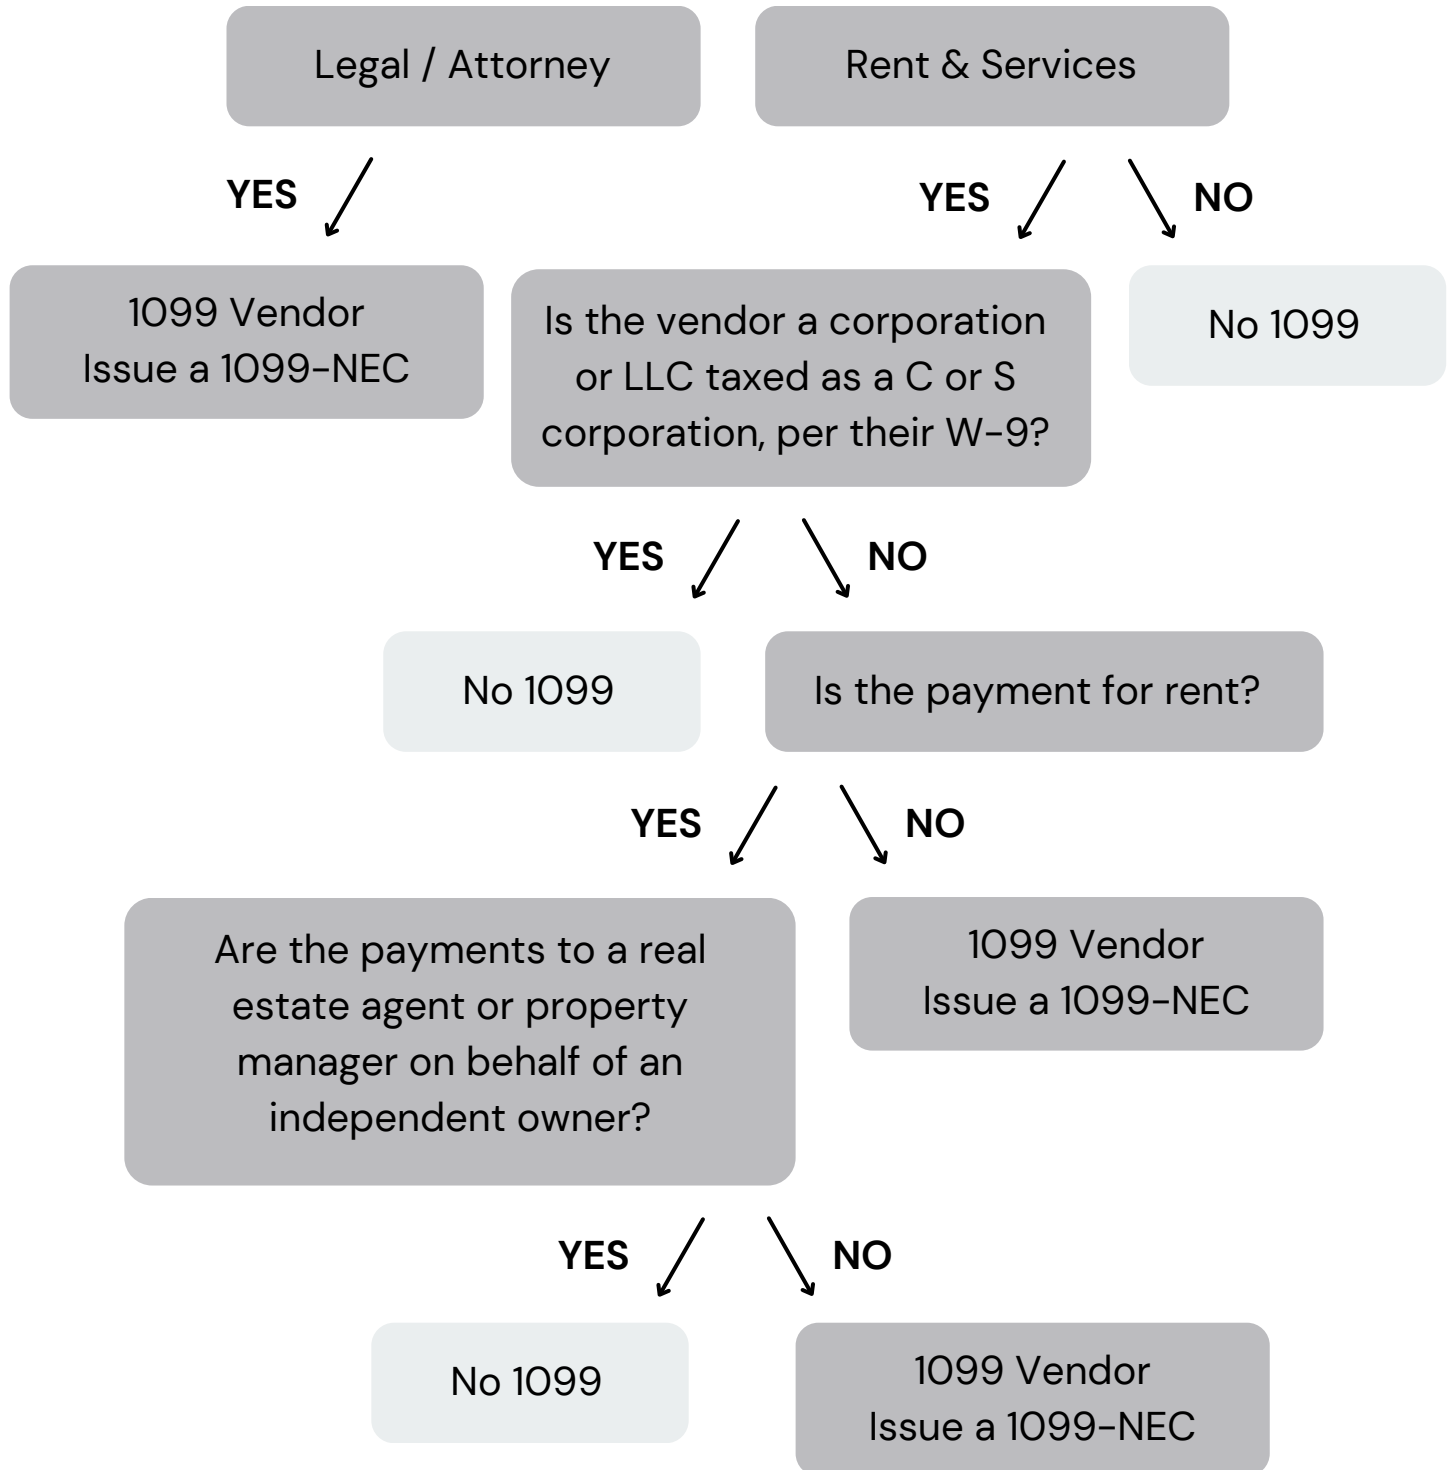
Legal / Attorney

Rent & Services

YES

YES

NO

1099 Vendor
Issue a 1099-NEC

Is the vendor a corporation or LLC taxed as a C or S corporation, per their W-9?

No 1099

YES

NO

No 1099

Is the payment for rent?

YES

NO

Are the payments to a real estate agent or property manager on behalf of an independent owner?

1099 Vendor
Issue a 1099-NEC

YES

NO

No 1099

1099 Vendor
Issue a 1099-NEC